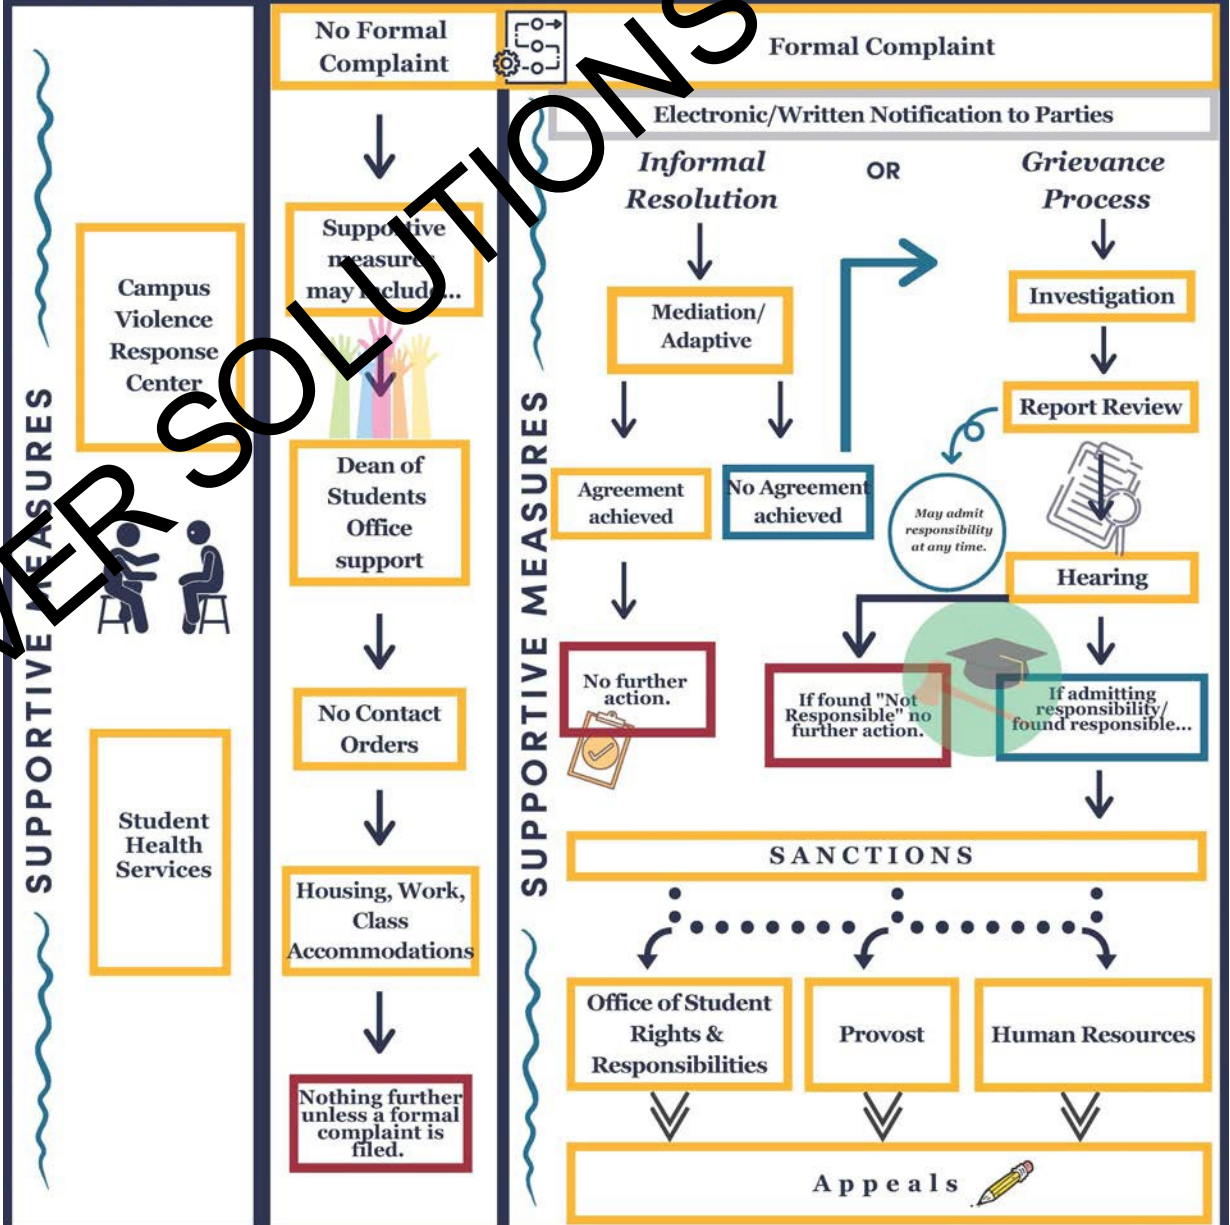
SUPPORTIVE MEASURES

Campus Violence Response Center

Student Health Services

No Formal Complaint

Supportive measures may include...

Dean of Students Office support

No Contact Orders

Housing, Work, Class Accommodations

Nothing further unless a formal complaint is filed.

Formal Complaint

Electronic/Written Notification to Parties

SUPPORTIVE MEASURES

Informal Resolution

OR

Grievance Process

Mediation/ Adaptive

Agreement achieved

No Agreement achieved

No further action.

Investigation

Report Review

May admit responsibility at any time.

Hearing

If found "Not Responsible" no further action.

If admitting responsibility/ found responsible...

SANCTIONS

Office of Student Rights & Responsibilities

Provost

Human Resources

Appeals

VER SOLUTIONS